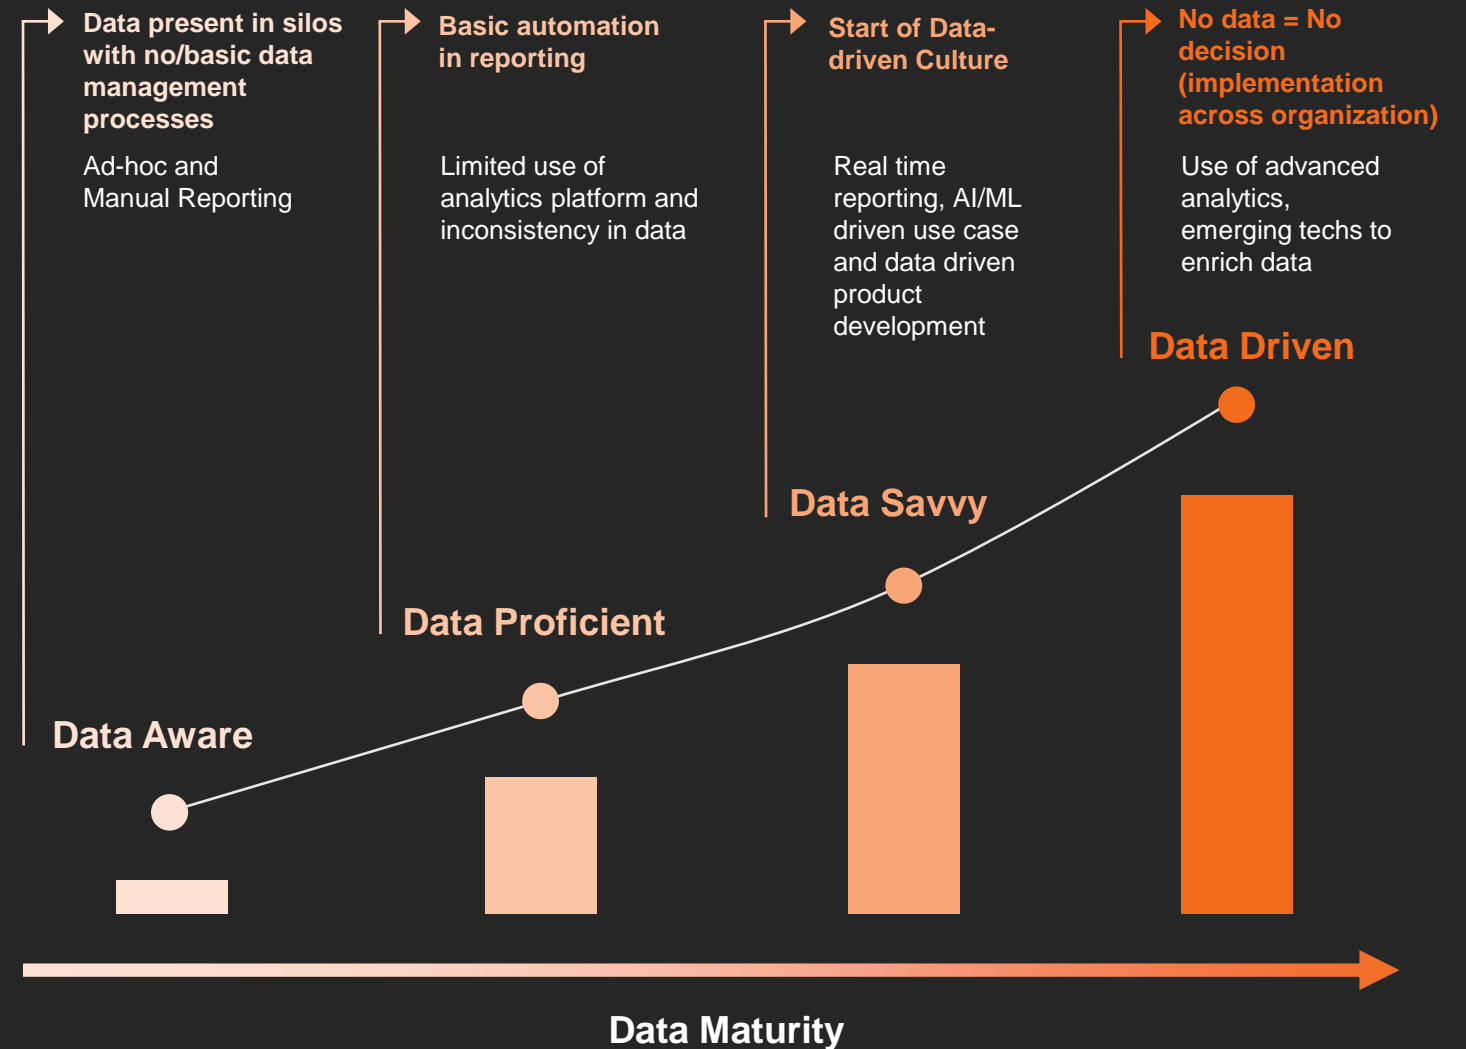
Data present in silos with no/basic data management processes

Ad-hoc and Manual Reporting

Basic automation in reporting

Limited use of analytics platform and inconsistency in data

Start of Data-driven Culture

Real time reporting, AI/ML driven use case and data driven product development

No data = No decision (implementation across organization)

Use of advanced analytics, emerging techs to enrich data

Data Driven

Data Savvy

Data Proficient

Data Aware

Data Maturity